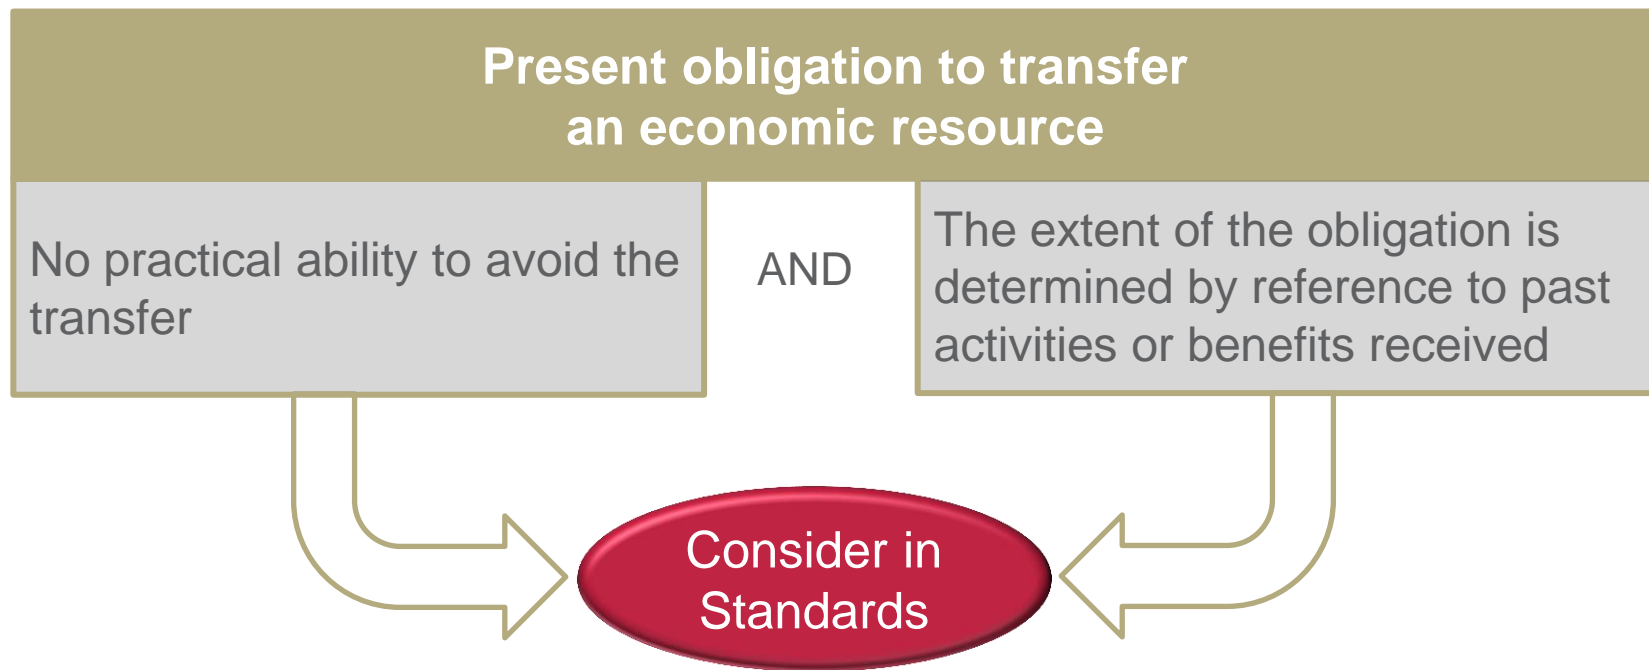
Present obligation to transfer an economic resource

No practical ability to avoid the transfer

AND

The extent of the obligation is determined by reference to past activities or benefits received

Consider in Standards